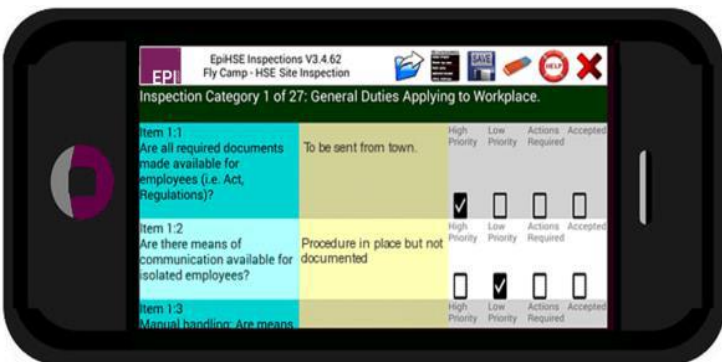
EPI

EpiHSE Inspections V3.4.62
Fly Camp - HSE Site Inspection

SAVE

HELP

Inspection Category 1 of 27: General Duties Applying to Workplace.

| | | High Priority | Low Priority | Actions Required | Accepted |
|---|---|---|---|---|---|
| Item 1:1 Are all required documents made available for employees (i.e. Act, Regulations)? | To be sent from town. | ✓ | | | |
| Item 1:2 Are there means of communication available for isolated employees? | Procedure in place but not documented | | ✓ | | |
| Item 1:3 Manual handling: Are means | | High Priority | Low Priority | Actions Required | |